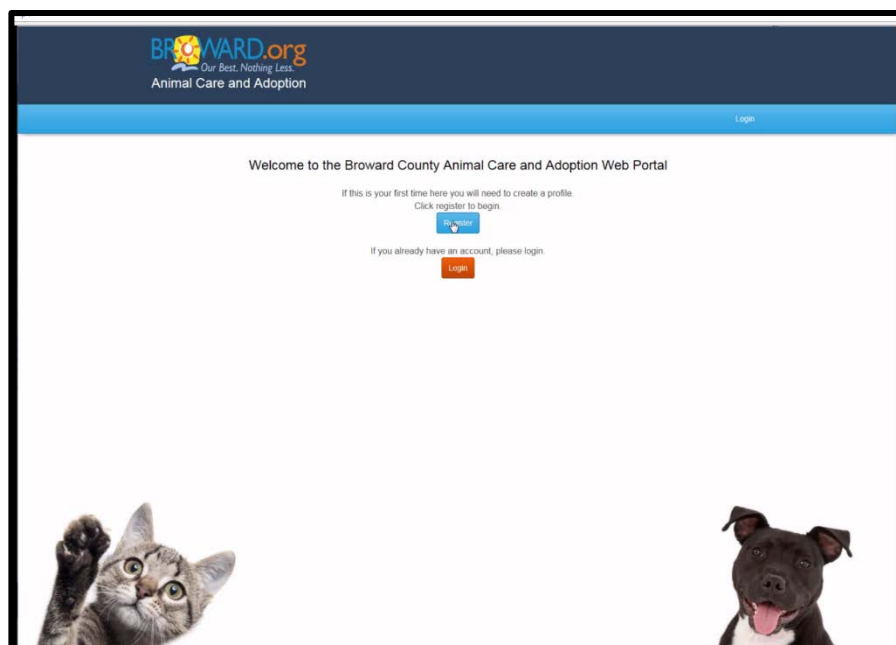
BROWARD.org
Our Best. Nothing Less.
Animal Care and Adoption

Login

Welcome to the Broward County Animal Care and Adoption Web Portal

If this is your first time here you will need to create a profile.
Click register to begin.

Register

If you already have an account, please login.

Login